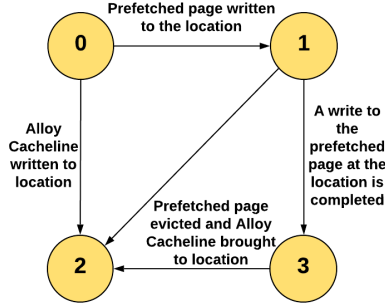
Prefetched page written to the location

0

1

Alloy Cacheline written to location

A write to the prefetched page at the location is completed

Prefetched page evicted and Alloy Cacheline brought to location

2

3